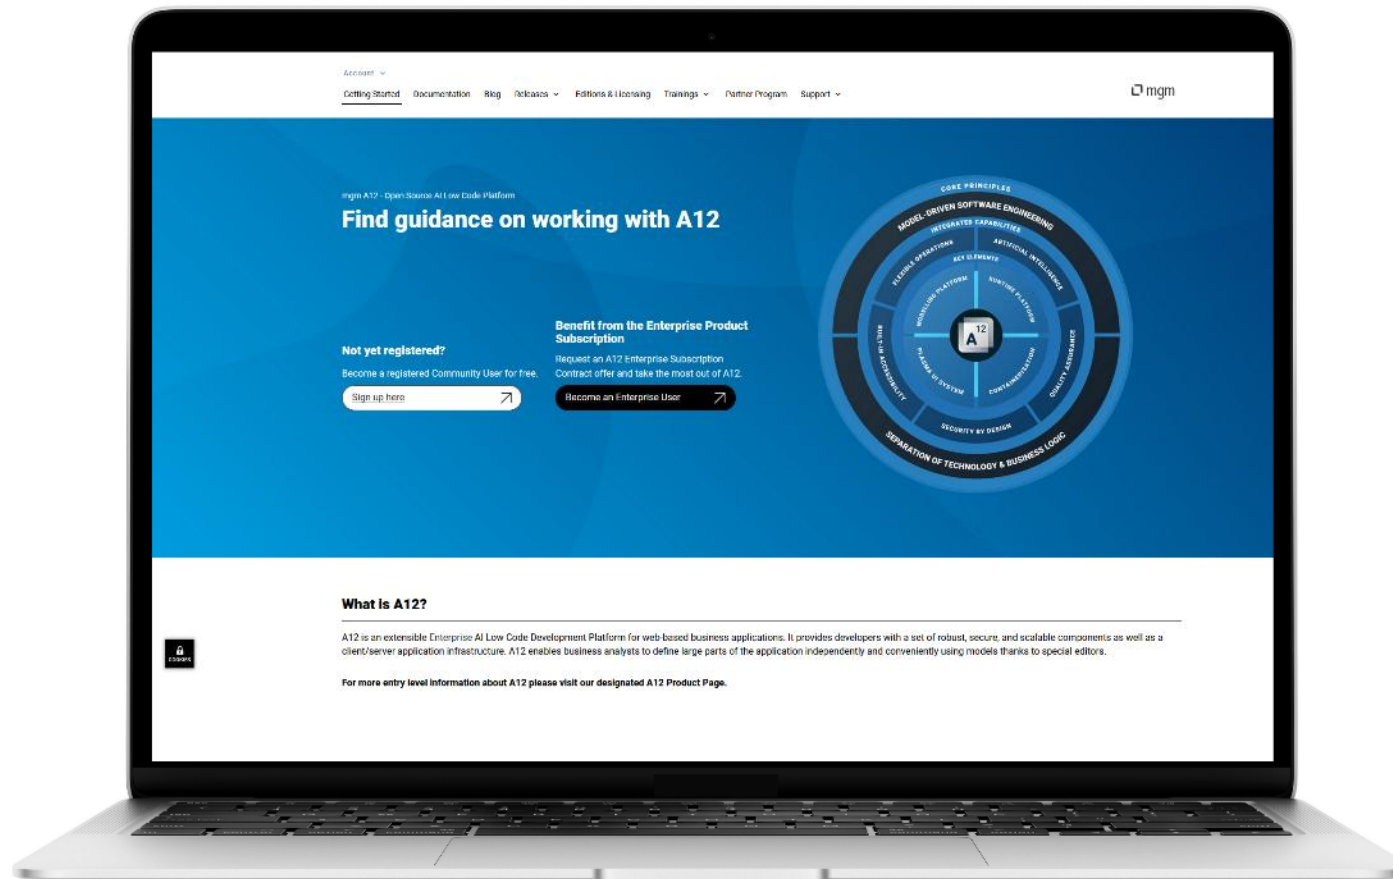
Account

Getting Started Documentation Blog Releases Editions & Licensing Trainings Partner Program Support

mgm

mgm A12 - Open Source AI Low Code Platform

Find guidance on working with A12

Not yet registered?

Become a registered Community User for free.

Sign up here

Benefit from the Enterprise Product Subscription

Request an A12 Enterprise Subscription Contract offer and take the most out of A12.

Become an Enterprise User

CORE PRINCIPLES

MODEL-DRIVEN SOFTWARE ENGINEERING

INTEGRATES CAPABILITIES

FLEXIBLE OPERATIONS

ARTIFICIAL INTELLIGENCE

KEY ELEMENTS

MODELING PLATFORM

RUNTIME PLATFORM

BUILT-IN ACCESSIBILITY

QUALITY ASSURANCE

PLASMA UI SYSTEM

CONTAINERIZATION

SECURITY BY DESIGN

SEPARATION OF TECHNOLOGY & BUSINESS LOGIC

A 12

What is A12?

A12 is an extensible Enterprise AI Low Code Development Platform for web-based business applications. It provides developers with a set of robust, secure, and scalable components as well as a client/server application infrastructure. A12 enables business analysts to define large parts of the application independently and conveniently using models thanks to special editors.

For more entry level information about A12 please visit our designated A12 Product Page.

COOKIES